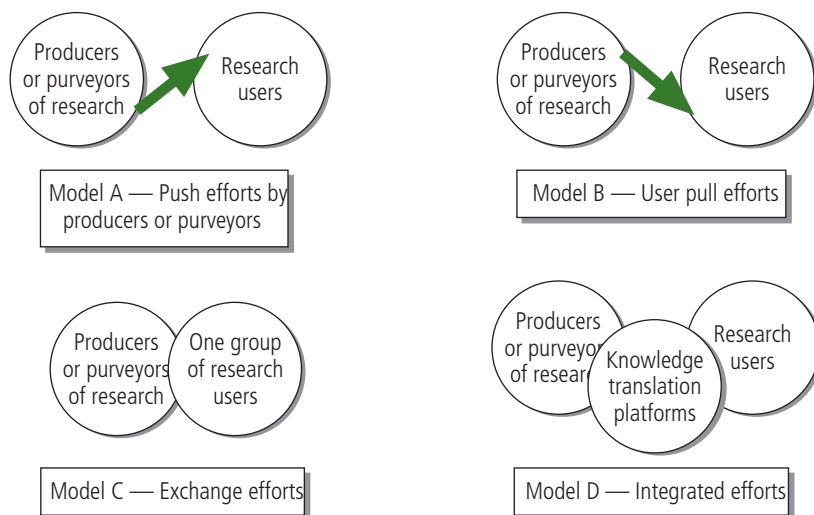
Producers or purveyors of research

Research users

Model A — Push efforts by producers or purveyors

Producers or purveyors of research

Research users

Model B — User pull efforts

Producers or purveyors of research

One group of research users

Model C — Exchange efforts

Producers or purveyor of resear

Knowledge translation platforms

Research users

Model D — Integrated efforts